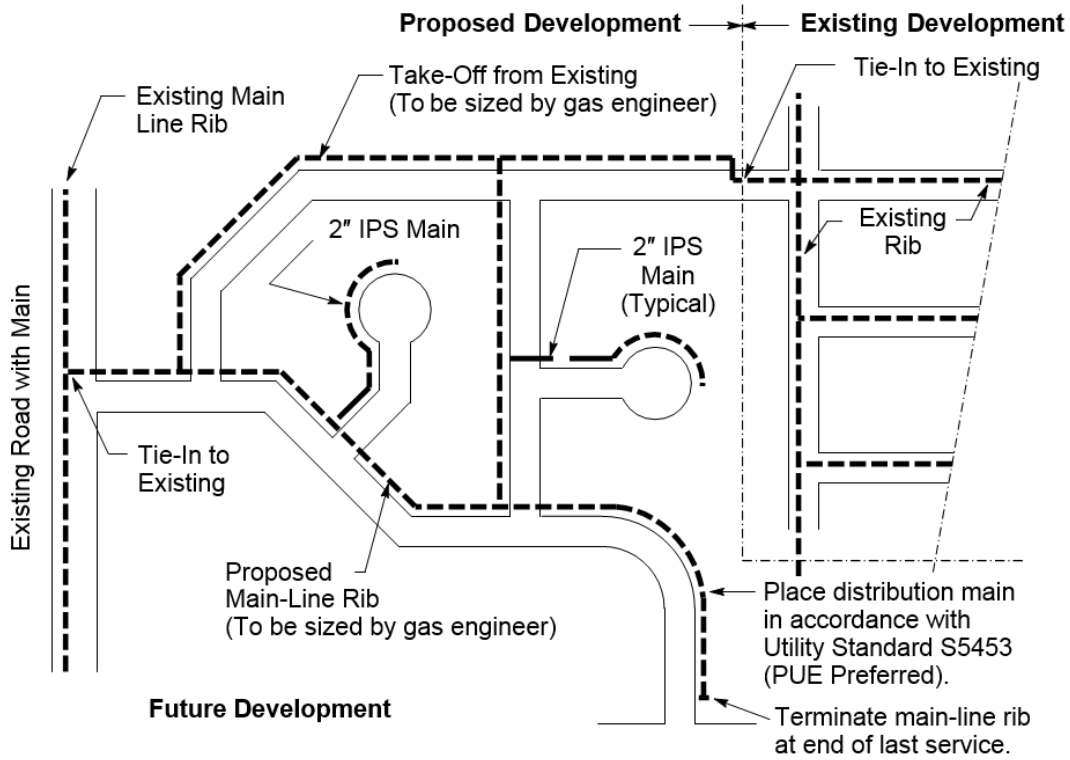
Proposed Development

Existing Development

Take-Off from Existing (To be sized by gas engineer)

Tie-In to Existing

Existing Main Line Rib

2″ IPS Main

2″ IPS Main (Typical)

Existing Rib

Existing Road with Main

Tie-In to Existing

Proposed Main-Line Rib (To be sized by gas engineer)

Place distribution main in accordance with Utility Standard S5453 (PUE Preferred).

Future Development

Terminate main-line rib at end of last service.